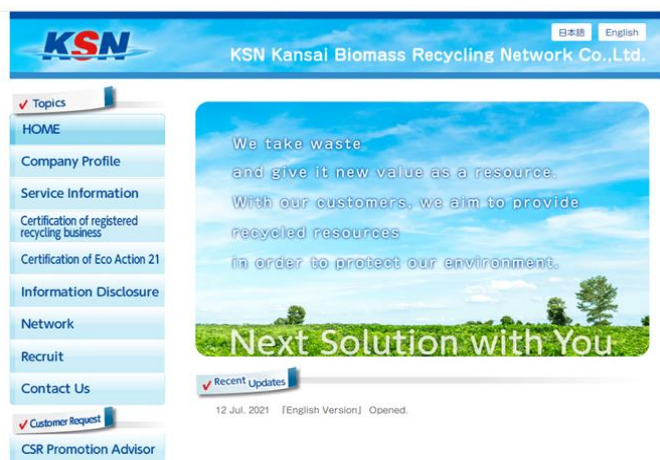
KSN

日本語 English

KSN Kansai Biomass Recycling Network Co.,Ltd.

✓ Topics

HOME

Company Profile

Service Information

Certification of registered recycling business

Certification of Eco Action 21

Information Disclosure

Network

Recruit

Contact Us

✓ Customer Request

CSR Promotion Advisor

We take waste
and give it new value as a resource.
With our customers, we aim to provide
recycled resources
in order to protect our environment.

Next Solution with You

✓ Recent Updates

12 Jul. 2021 「English Version」 Opened.